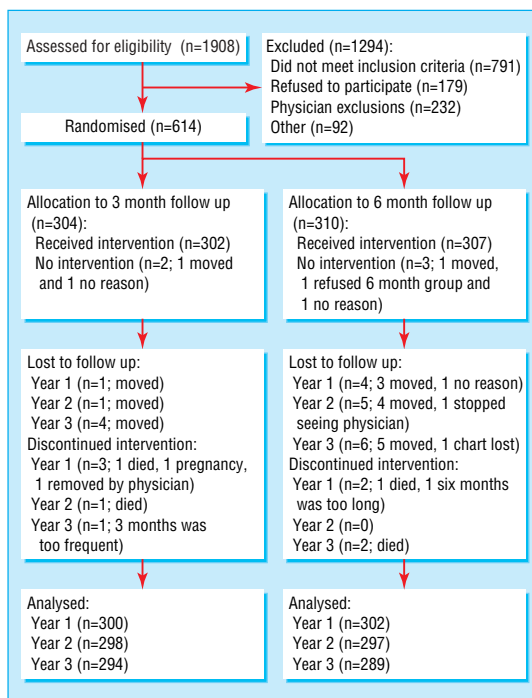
Assessed for eligibility (n=1908)

Excluded (n=1294):
Did not meet inclusion criteria (n=791)
Refused to participate (n=179)
Physician exclusions (n=232)
Other (n=92)

Randomised (n=614)

Allocation to 3 month follow up (n=304):
Received intervention (n=302)
No intervention (n=2; 1 moved and 1 no reason)

Lost to follow up:
Year 1 (n=1; moved)
Year 2 (n=1; moved)
Year 3 (n=4; moved)
Discontinued intervention:
Year 1 (n=3; 1 died, 1 pregnancy, 1 removed by physician)
Year 2 (n=1; died)
Year 3 (n=1; 3 months was too frequent)

Analysed:
Year 1 (n=300)
Year 2 (n=298)
Year 3 (n=294)

Allocation to 6 month follow up (n=310):
Received intervention (n=307)
No intervention (n=3; 1 moved, 1 refused 6 month group and 1 no reason)

Lost to follow up:
Year 1 (n=4; 3 moved, 1 no reason)
Year 2 (n=5; 4 moved, 1 stopped seeing physician)
Year 3 (n=6; 5 moved, 1 chart lost)
Discontinued intervention:
Year 1 (n=2; 1 died, 1 six months was too long)
Year 2 (n=0)
Year 3 (n=2; died)

Analysed:
Year 1 (n=302)
Year 2 (n=297)
Year 3 (n=289)